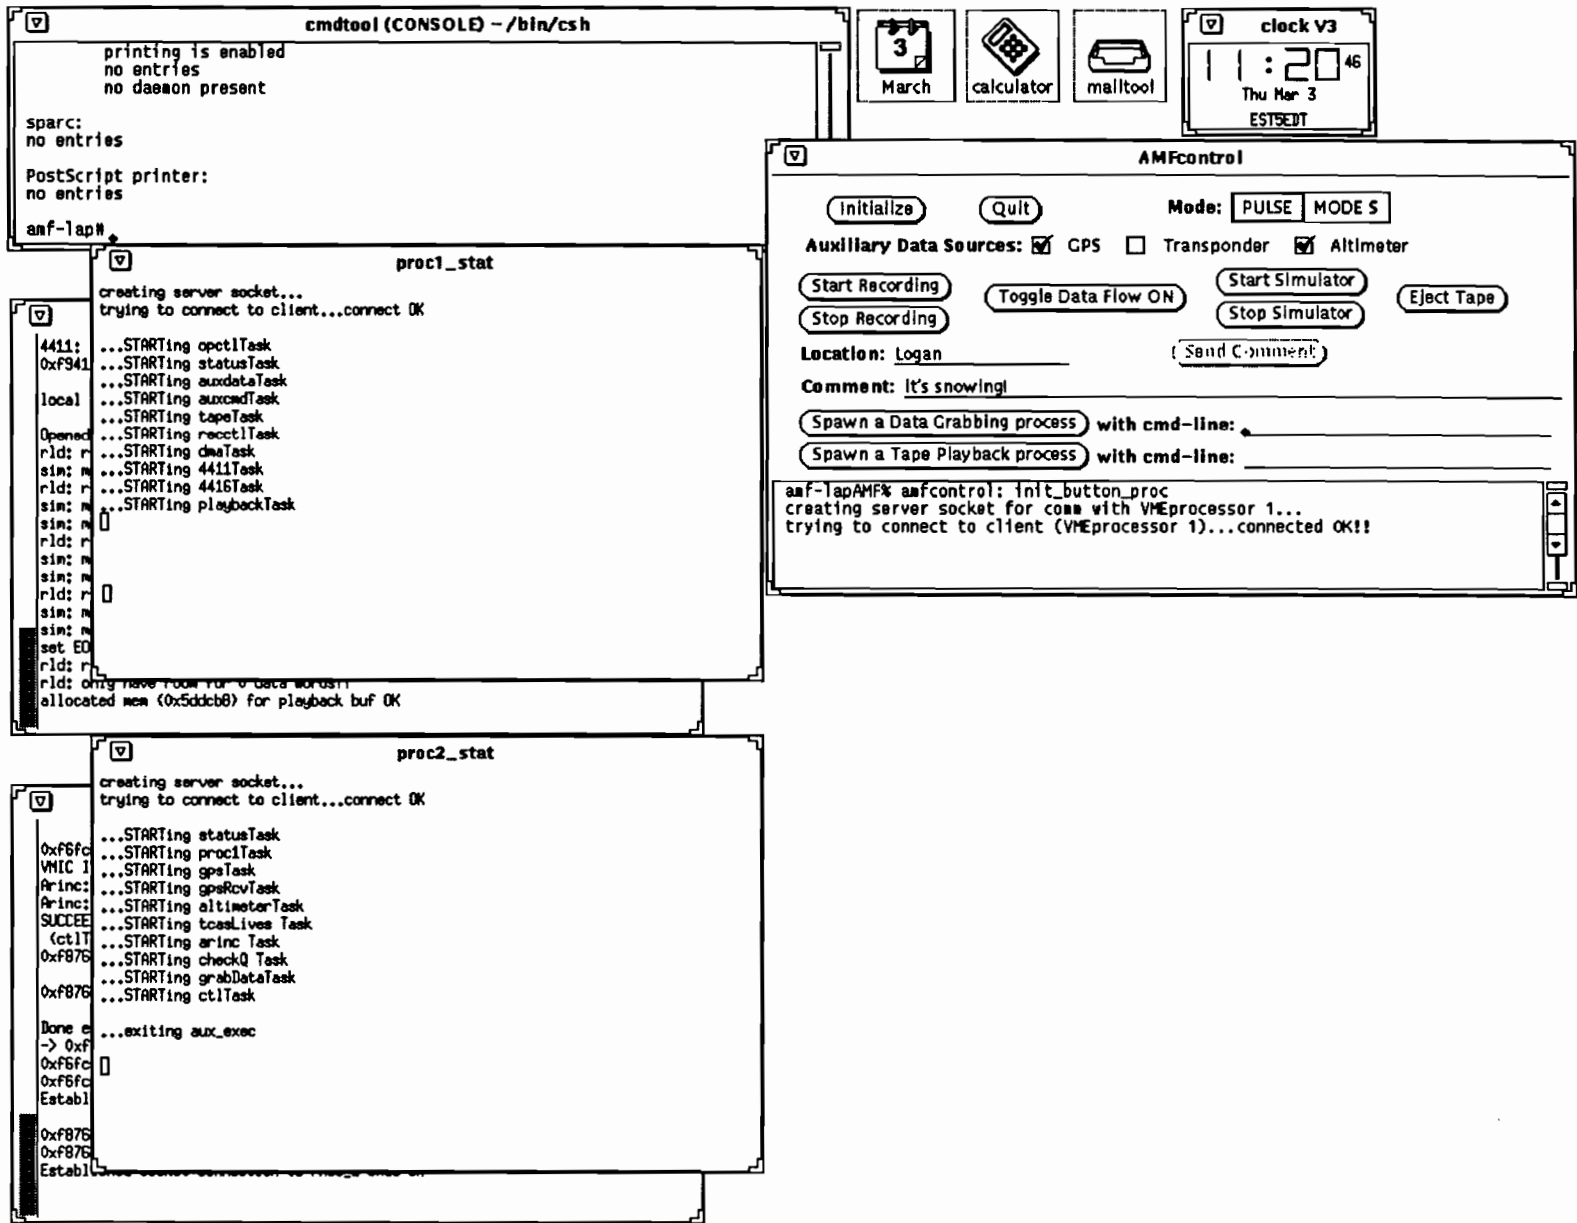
cmdtool (CONSOLE) – /bin/csh

printing is enabled
no entries
no daemon present

sparc:
no entries

PostScript printer:
no entries

amf-lap#

3
March

calculator

mailtool

clock V3
11:20 46
Thu Mar 3
EST5EDT

AMFcontrol

Initialize
Quit
Mode: PULSE MODE S
Auxiliary Data Sources: GPS Transponder Altimeter
Start Recording
Stop Recording
Toggle Data Flow ON
Start Simulator
Stop Simulator
Eject Tape
Location: Logan
Send Comment
Comment: It's snowing!
Spawn a Data Grabbing process with cmd-line:
Spawn a Tape Playback process with cmd-line:

amf-lapAMF% amfcontrol: init_button_proc
creating server socket for comm with VMEprocessor 1...
trying to connect to client (VMEprocessor 1)...connected OK!!

proc1_stat

creating server socket...
trying to connect to client...connect OK

...STARTing opctlTask
...STARTing statusTask
...STARTing auxdataTask
...STARTing auxcmdTask
...STARTing tapeTask
...STARTing recctlTask
...STARTing dmaTask
...STARTing 4411Task
...STARTing 4416Task
...STARTing playbackTask

4411:
0xf941
local
Opened
rld: r
sim: m
rld: r
sim: m
sim: m
rld: r
sim: m
sim: m
rld: r
sim: m
sim: m
set EO
rld: r
rld: only have room for 0 data words!!
allocated mem (0x5ddcb8) for playback buf OK

proc2_stat

creating server socket...
trying to connect to client...connect OK

...STARTing statusTask
...STARTing proc1Task
...STARTing gpsTask
...STARTing gpsRcvTask
...STARTing altimeterTask
...STARTing tcasLives Task
...STARTing arinc Task
...STARTing checkQ Task
...STARTing grabDataTask
...STARTing ctlTask

...exiting aux_exec

0xf6fc
VMIC I
Arinc:
Arinc:
SUCCEE
(ctlT
0xf876
0xf876
Done e
-> 0xf
0xf6fc
0xf6fc
Establ
0xf876
0xf876
Establ